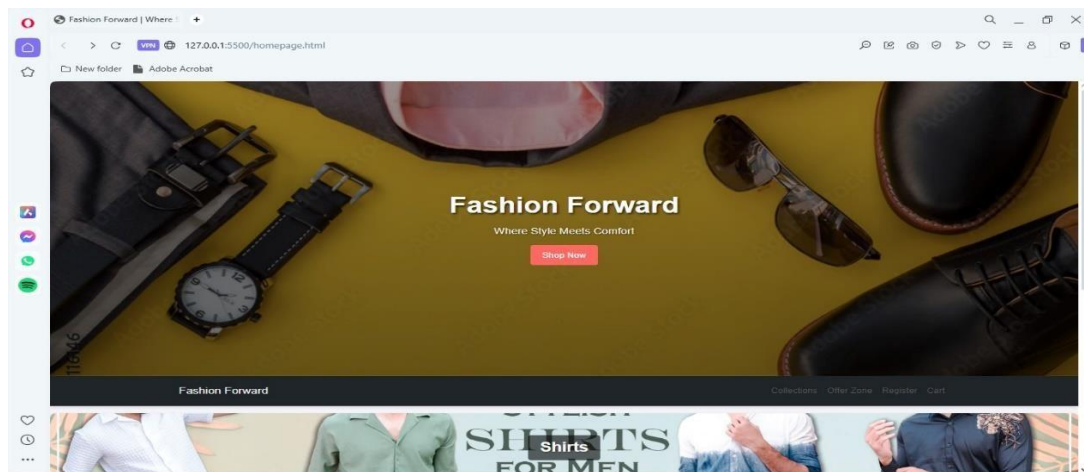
Fashion Forward | Where

VPN 127.0.0.1:5500/homepage.html

New folder Adobe Acrobat

Fashion Forward

Where Style Meets Comfort

Shop Now

Fashion Forward

Collections Offer Zone Register Cart

SHIRTS FOR MEN

Shirts